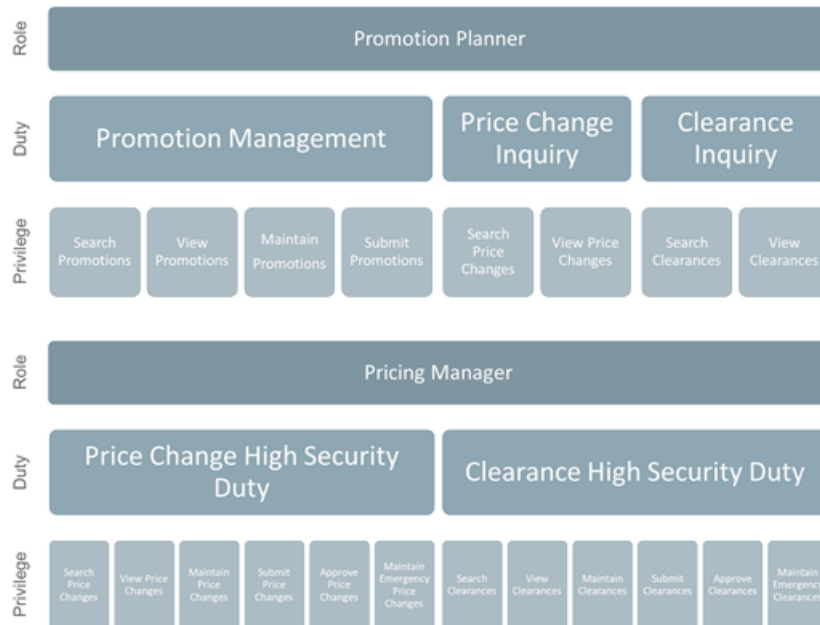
Role

Promotion Planner

Duty

Promotion Management

Price Change Inquiry

Clearance Inquiry

Privilege

Search Promotions

View Promotions

Maintain Promotions

Submit Promotions

Search Price Changes

View Price Changes

Search Clearances

View Clearances

Role

Pricing Manager

Duty

Price Change High Security Duty

Clearance High Security Duty

Privilege

Search Price Changes

View Price Changes

Maintain Price Changes

Submit Price Changes

Approve Price Changes

Maintain Emergency Price Changes

Search Clearances

View Clearances

Maintain Clearances

Submit Clearances

Approve Clearances

Maintain Emergency Clearances